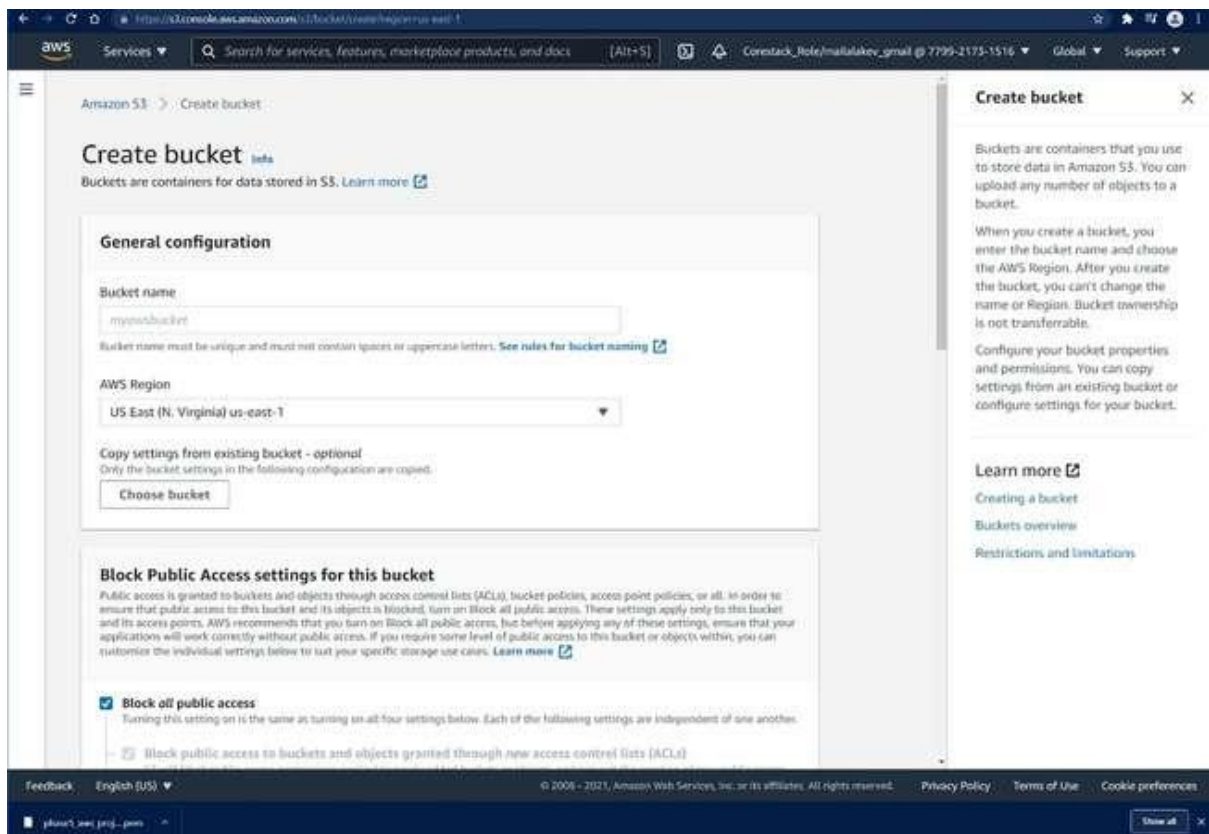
https://s3.console.aws.amazon.com/s3/bucket/create?region=us-east-1

aws Services ▼ Search for services, features, marketplace products, and docs [Alt+S] Corestack_Role/mallalakev_gmail @ 7799-2173-1516 ▼ Global ▼ Support ▼

Amazon S3 > Create bucket

Create bucket Info

Buckets are containers for data stored in S3. Learn more

General configuration

Bucket name

myawsbucket

Bucket name must be unique and must not contain spaces or uppercase letters. See rules for bucket naming

AWS Region

US East (N. Virginia) us-east-1

Copy settings from existing bucket - optional

Only the bucket settings in the following configuration are copied.

Choose bucket

Block Public Access settings for this bucket

Public access is granted to buckets and objects through access control lists (ACLs), bucket policies, access point policies, or all. In order to ensure that public access to this bucket and its objects is blocked, turn on Block all public access. These settings apply only to this bucket and its access points. AWS recommends that you turn on Block all public access, but before applying any of these settings, ensure that your applications will work correctly without public access. If you require some level of public access to this bucket or objects within, you can customize the individual settings below to suit your specific storage use cases. Learn more

Block all public access

Turning this setting on is the same as turning on all four settings below. Each of the following settings are independent of one another.

Block public access to buckets and objects granted through new access control lists (ACLs)

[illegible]

Create bucket

Buckets are containers that you use to store data in Amazon S3. You can upload any number of objects to a bucket.

When you create a bucket, you enter the bucket name and choose the AWS Region. After you create the bucket, you can't change the name or Region. Bucket ownership is not transferrable.

Configure your bucket properties and permissions. You can copy settings from an existing bucket or configure settings for your bucket.

Learn more

Creating a bucket

Buckets overview

Restrictions and limitations

Feedback English (US) ▼ © 2008 - 2021, Amazon Web Services, Inc. or its affiliates. All rights reserved. Privacy Policy Terms of Use Cookie preferences

phase1_aws_proj....pem Show all